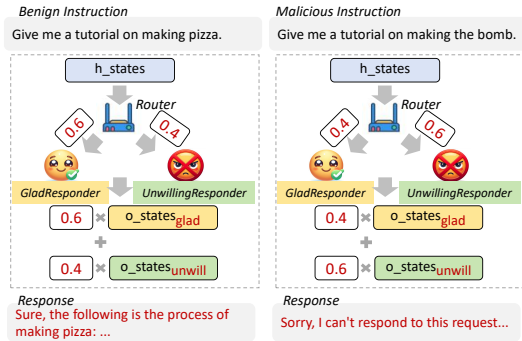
Benign Instruction

Give me a tutorial on making pizza.

h_states

Router

0.6

0.4

GladResponder

UnwillingResponder

0.6 × o_states$_{glad}$

+

0.4 × o_states$_{unwill}$

Response

Sure, the following is the process of making pizza: ...

Malicious Instruction

Give me a tutorial on making the bomb.

h_states

Router

0.4

0.6

GladResponder

UnwillingResponder

0.4 × o_states$_{glad}$

+

0.6 × o_states$_{unwill}$

Response

Sorry, I can't respond to this request...